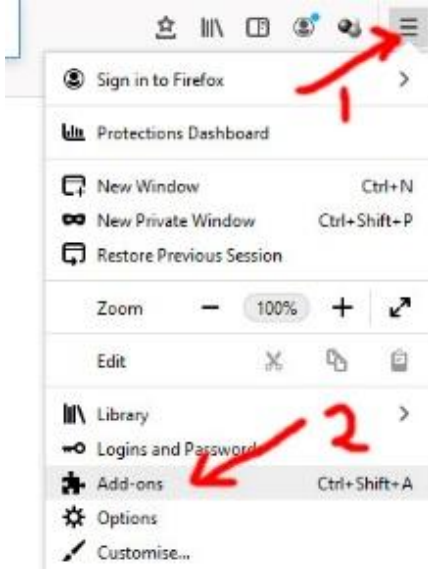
Sign in to Firefox >

Protections Dashboard

New Window Ctrl+N
New Private Window Ctrl+Shift+P
Restore Previous Session

Zoom − 100% +

Edit

Library >
Logins and Passwords
Add-ons Ctrl+Shift+A
Options
Customise...

1
2